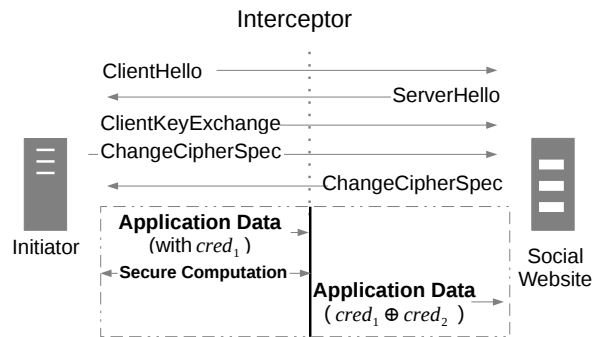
Interceptor

ClientHello

ServerHello

ClientKeyExchange

ChangeCipherSpec

ChangeCipherSpec

Initiator

Application Data
(with $cred_1$)

Secure Computation

Application Data
($cred_1 \oplus cred_2$)

Social Website